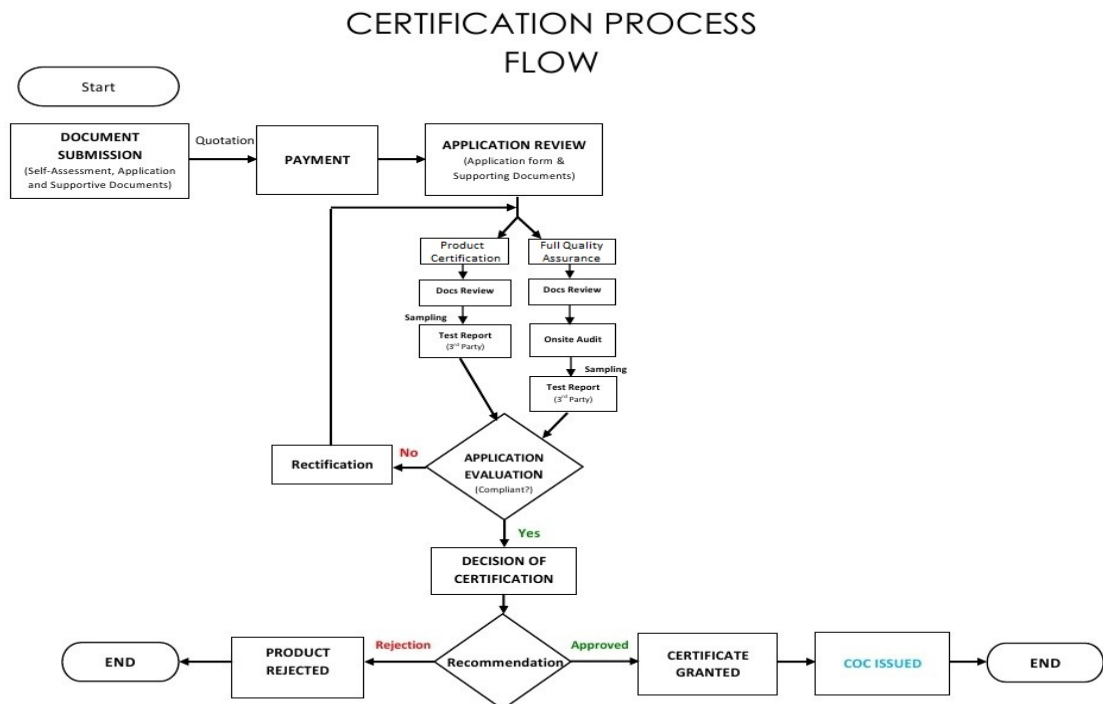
CERTIFICATION PROCESS FLOW

Start

DOCUMENT SUBMISSION
(Self-Assessment, Application and Supportive Documents)

Quotation

PAYMENT

APPLICATION REVIEW
(Application form & Supporting Documents)

Product Certification

Full Quality Assurance

Docs Review

Docs Review

Sampling

Test Report
($3^{rd}$ Party)

Onsite Audit

Sampling

Test Report
($3^{rd}$ Party)

Rectification

No

APPLICATION EVALUATION
(Compliant?)

Yes

DECISION OF CERTIFICATION

END

PRODUCT REJECTED

Rejection

Recommendation

Approved

CERTIFICATE GRANTED

COC ISSUED

END